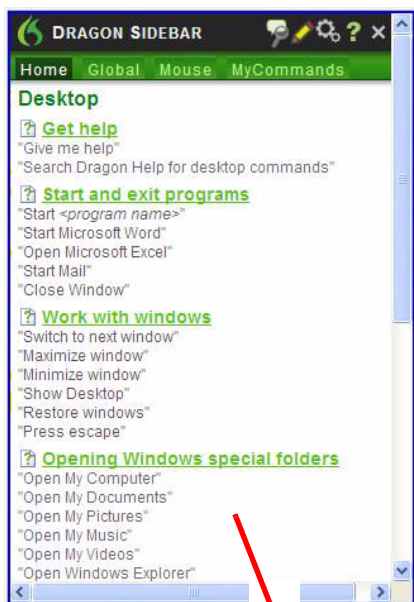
DRAGON SIDEBAR

Home Global Mouse MyCommands

Desktop

Get help
"Give me help"
"Search Dragon Help for desktop commands"

Start and exit programs
"Start <program name>"
"Start Microsoft Word"
"Open Microsoft Excel"
"Start Mail"
"Close Window"

Work with windows
"Switch to next window"
"Maximize window"
"Minimize window"
"Show Desktop"
"Restore windows"
"Press escape"

Opening Windows special folders
"Open My Computer"
"Open My Documents"
"Open My Pictures"
"Open My Music"
"Open My Videos"
"Open Windows Explorer"